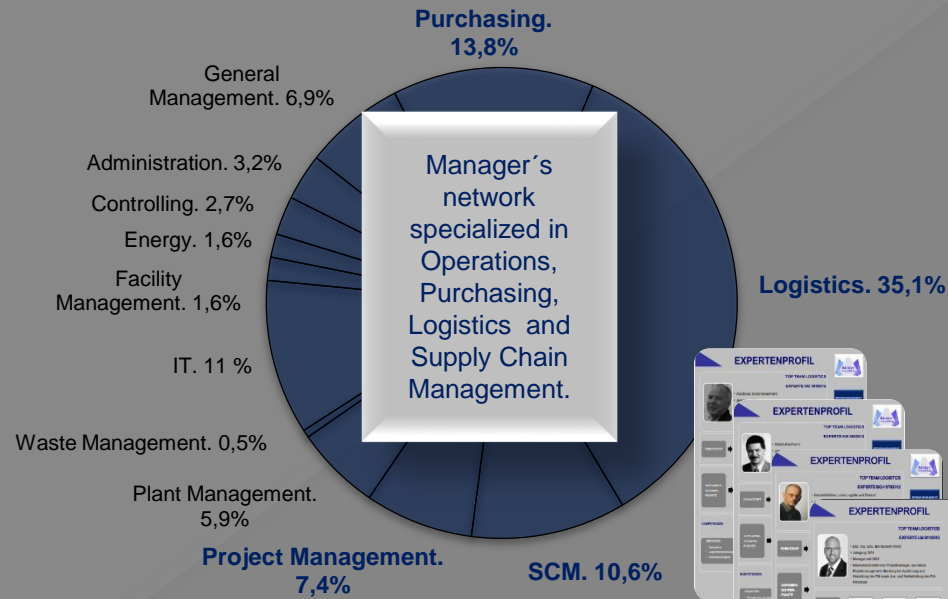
Purchasing. 13,8%

General Management. 6,9%

Administration. 3,2%

Controlling. 2,7%

Energy. 1,6%

Facility Management. 1,6%

IT. 11 %

Waste Management. 0,5%

Plant Management. 5,9%

Project Management. 7,4%

SCM. 10,6%

Logistics. 35,1%

Manager´s network specialized in Operations, Purchasing, Logistics and Supply Chain Management.

EXPERTENPROFIL

EXPERTENPROFIL

EXPERTENPROFIL

EXPERTENPROFIL